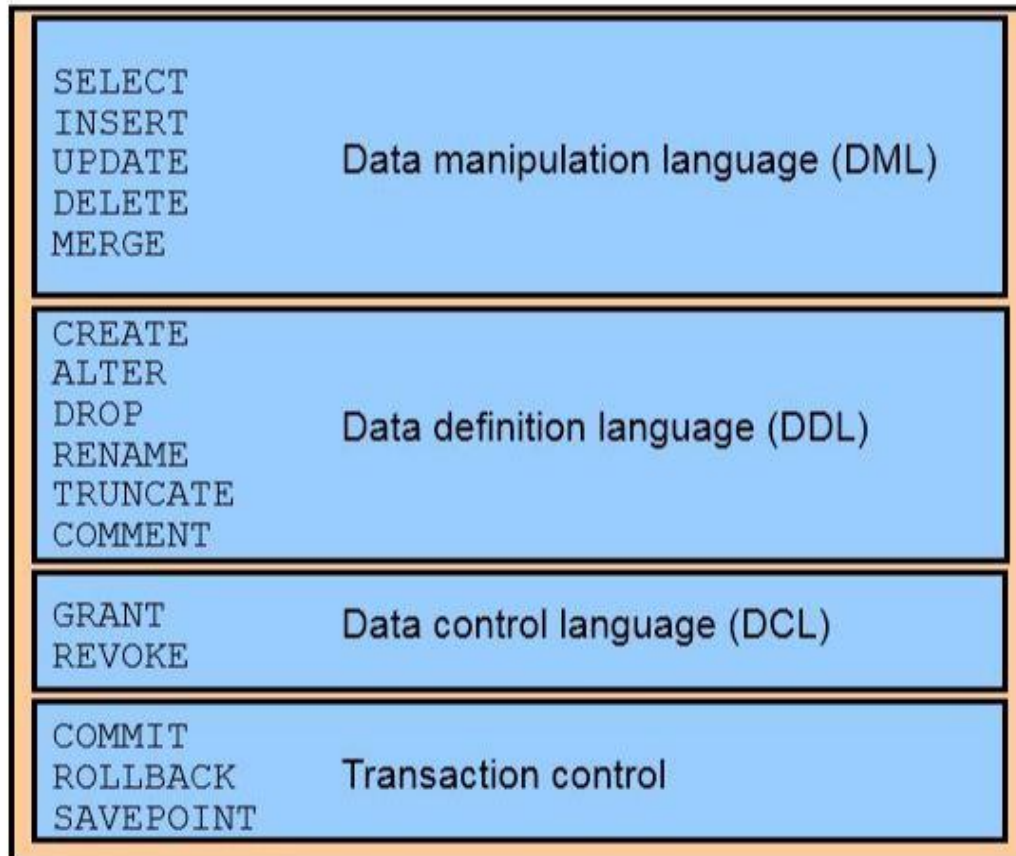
SELECT
INSERT
UPDATE
DELETE
MERGE

Data manipulation language (DML)

CREATE
ALTER
DROP
RENAME
TRUNCATE
COMMENT

Data definition language (DDL)

GRANT
REVOKE

Data control language (DCL)

COMMIT
ROLLBACK
SAVEPOINT

Transaction control